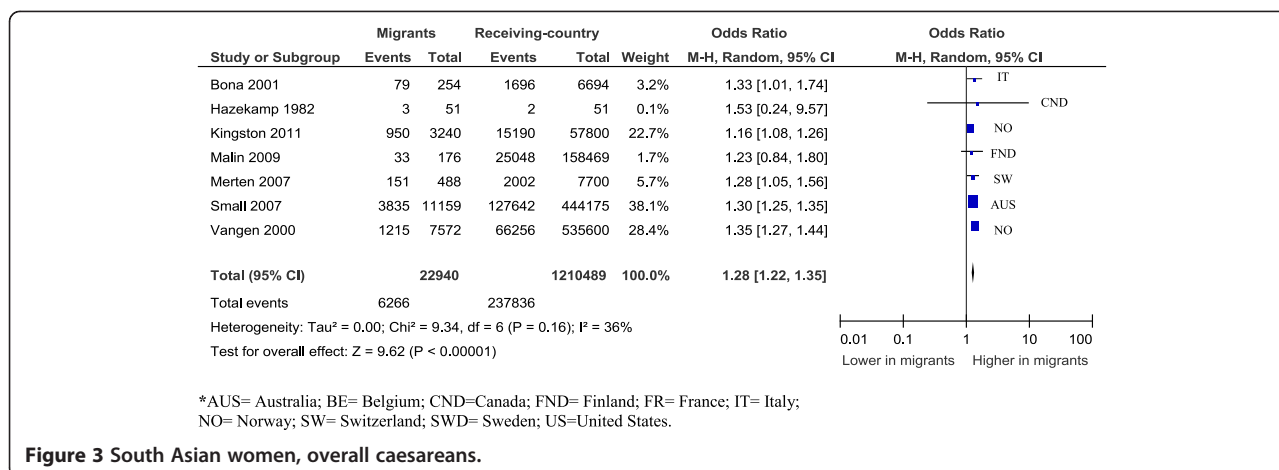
| Study or Subgroup | Migrants Events | Migrants Total | Receiving-country Events | Receiving-country Total | Weight | Odds Ratio M-H, Random, 95% CI | Odds Ratio M-H, Random, 95% CI |
|---|---|---|---|---|---|---|---|
| Bona 2001 | 79 | 254 | 1696 | 6694 | 3.2% | 1.33 [1.01, 1.74] | IT |
| Hazekamp 1982 | 3 | 51 | 2 | 51 | 0.1% | 1.53 [0.24, 9.57] | CND |
| Kingston 2011 | 950 | 3240 | 15190 | 57800 | 22.7% | 1.16 [1.08, 1.26] | NO |
| Malin 2009 | 33 | 176 | 25048 | 158469 | 1.7% | 1.23 [0.84, 1.80] | FND |
| Merten 2007 | 151 | 488 | 2002 | 7700 | 5.7% | 1.28 [1.05, 1.56] | SW |
| Small 2007 | 3835 | 11159 | 127642 | 444175 | 38.1% | 1.30 [1.25, 1.35] | AUS |
| Vangen 2000 | 1215 | 7572 | 66256 | 535600 | 28.4% | 1.35 [1.27, 1.44] | NO |
| **Total (95% CI)** | | **22940** | | **1210489** | **100.0%** | **1.28 [1.22, 1.35]** | |
| Total events | 6266 | | 237836 | | | | |

Heterogeneity: Tau² = 0.00; Chi² = 9.34, df = 6 (P = 0.16); I² = 36%

Test for overall effect: Z = 9.62 (P < 0.00001)

0.01 0.1 1 10 100

Lower in migrants Higher in migrants

*AUS= Australia; BE= Belgium; CND=Canada; FND= Finland; FR= France; IT= Italy; NO= Norway; SW= Switzerland; SWD= Sweden; US=United States.

**Figure 3 South Asian women, overall caesareans.**